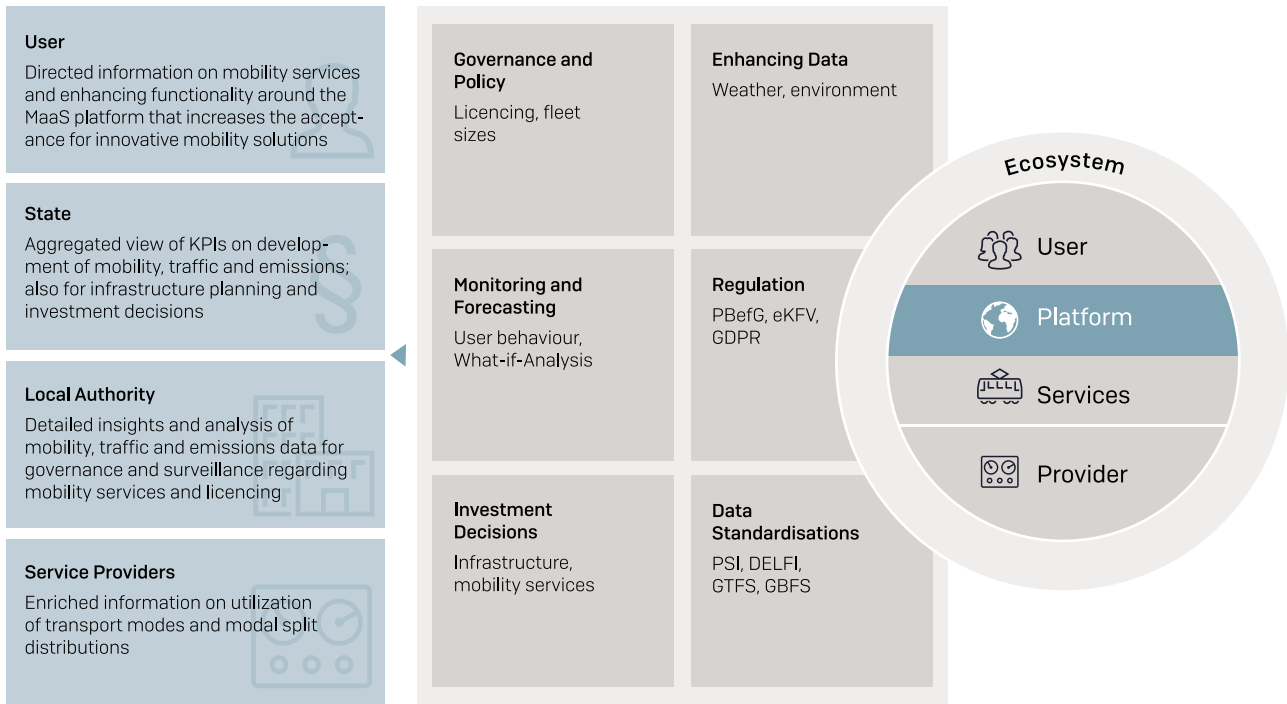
User
Directed information on mobility services and enhancing functionality around the MaaS platform that increases the acceptance for innovative mobility solutions

State
Aggregated view of KPIs on development of mobility, traffic and emissions; also for infrastructure planning and investment decisions

Local Authority
Detailed insights and analysis of mobility, traffic and emissions data for governance and surveillance regarding mobility services and licencing

Service Providers
Enriched information on utilization of transport modes and modal split distributions

Governance and Policy
Licencing, fleet sizes

Enhancing Data
Weather, environment

Monitoring and Forecasting
User behaviour, What-if-Analysis

Regulation
PBefG, eKFV, GDPR

Investment Decisions
Infrastructure, mobility services

Data Standardisations
PSI, DELFI, GTFS, GBFS

Ecosystem
User
Platform
Services
Provider